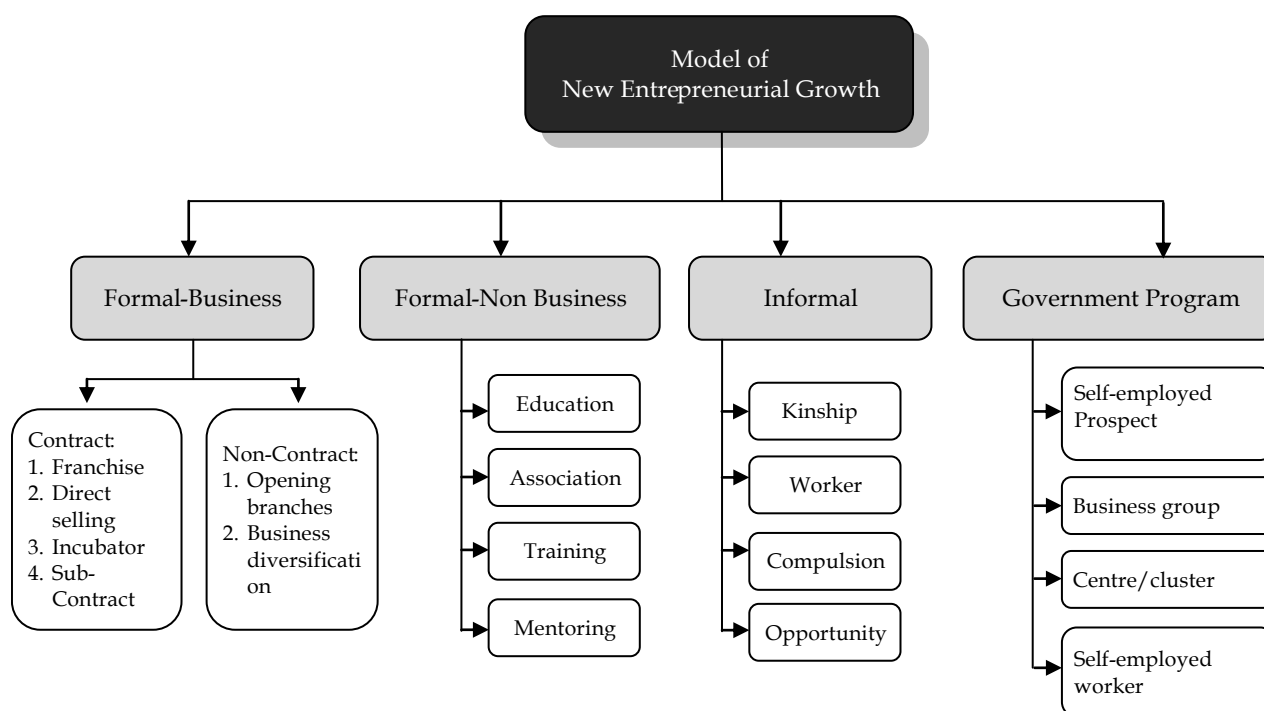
Model of
New Entrepreneurial Growth

Formal-Business

Contract:
1. Franchise
2. Direct selling
3. Incubator
4. Sub-Contract

Non-Contract:
1. Opening branches
2. Business diversificati on

Formal-Non Business

Education

Association

Training

Mentoring

Informal

Kinship

Worker

Compulsion

Opportunity

Government Program

Self-employed Prospect

Business group

Centre/cluster

Self-employed worker